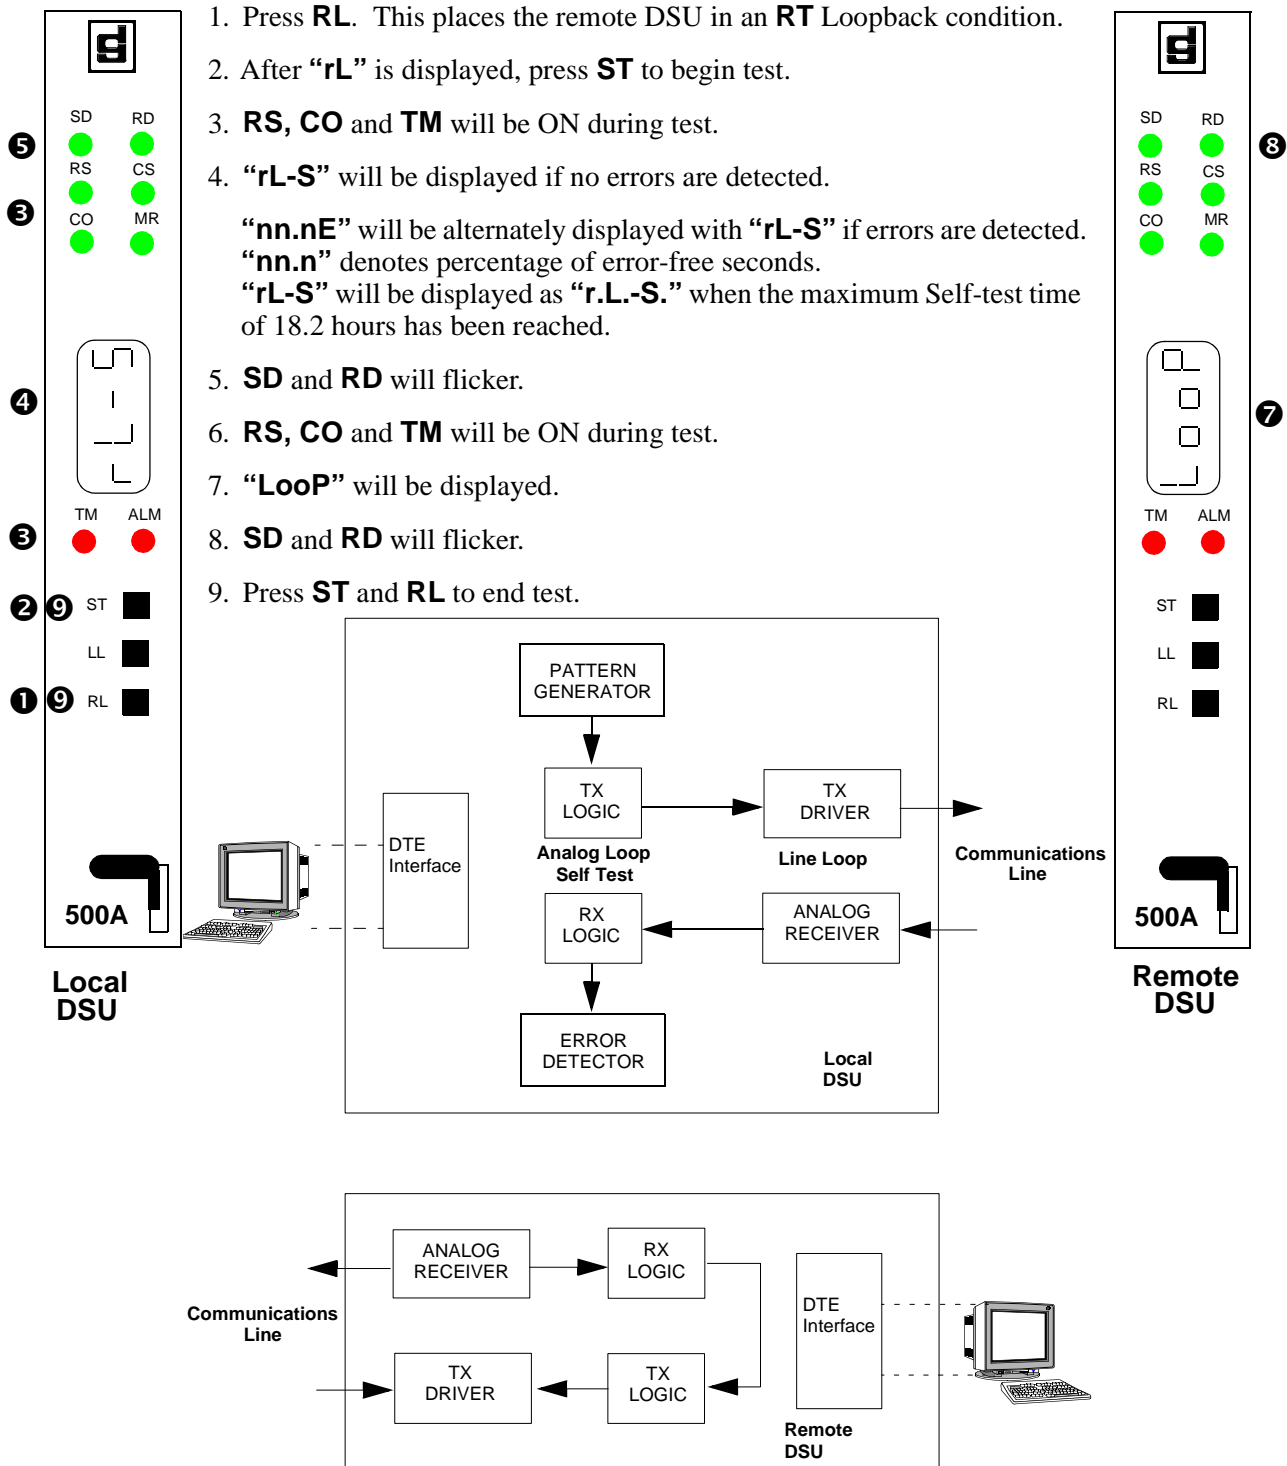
1. Press **RL**. This places the remote DSU in an **RT** Loopback condition.

2. After **“rL”** is displayed, press **ST** to begin test.

3. **RS, CO** and **TM** will be ON during test.

4. **“rL-S”** will be displayed if no errors are detected.

**“nn.nE”** will be alternately displayed with **“rL-S”** if errors are detected. **“nn.n”** denotes percentage of error-free seconds. **“rL-S”** will be displayed as **“r.L.-S.”** when the maximum Self-test time of 18.2 hours has been reached.

5. **SD** and **RD** will flicker.

6. **RS, CO** and **TM** will be ON during test.

7. **“LooP”** will be displayed.

8. **SD** and **RD** will flicker.

9. Press **ST** and **RL** to end test.

SD RD
❺
RS CS
❸
CO MR
❹
TM ALM
❸
❷❾ ST
LL
❶❾ RL
500A
Local DSU

SD RD
❽
RS CS
CO MR
❼
TM ALM
ST
LL
RL
500A
Remote DSU

PATTERN GENERATOR
TX LOGIC
TX DRIVER
Analog Loop Self Test
Line Loop
Communications Line
DTE Interface
RX LOGIC
ANALOG RECEIVER
ERROR DETECTOR
Local DSU

ANALOG RECEIVER
RX LOGIC
Communications Line
DTE Interface
TX DRIVER
TX LOGIC
Remote DSU